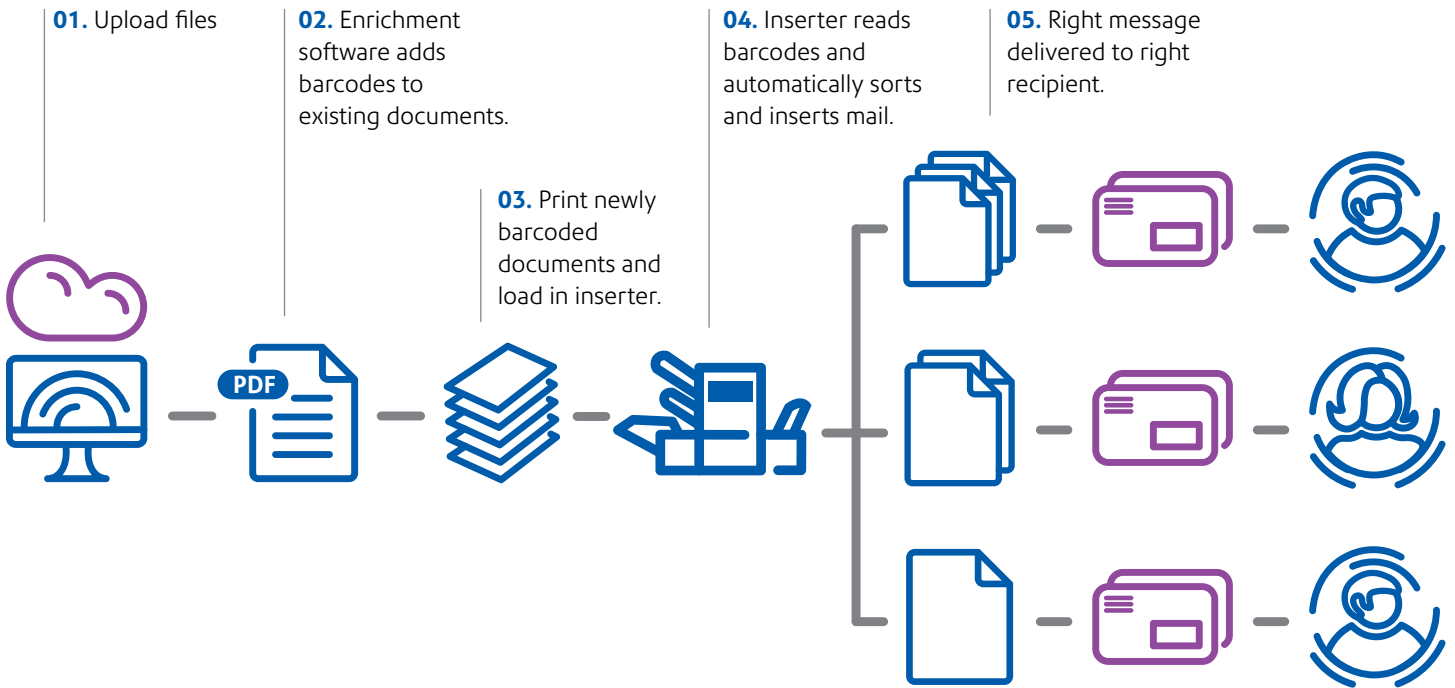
**01.** Upload files

**02.** Enrichment software adds barcodes to existing documents.

**03.** Print newly barcoded documents and load in inserter.

**04.** Inserter reads barcodes and automatically sorts and inserts mail.

**05.** Right message delivered to right recipient.

PDF